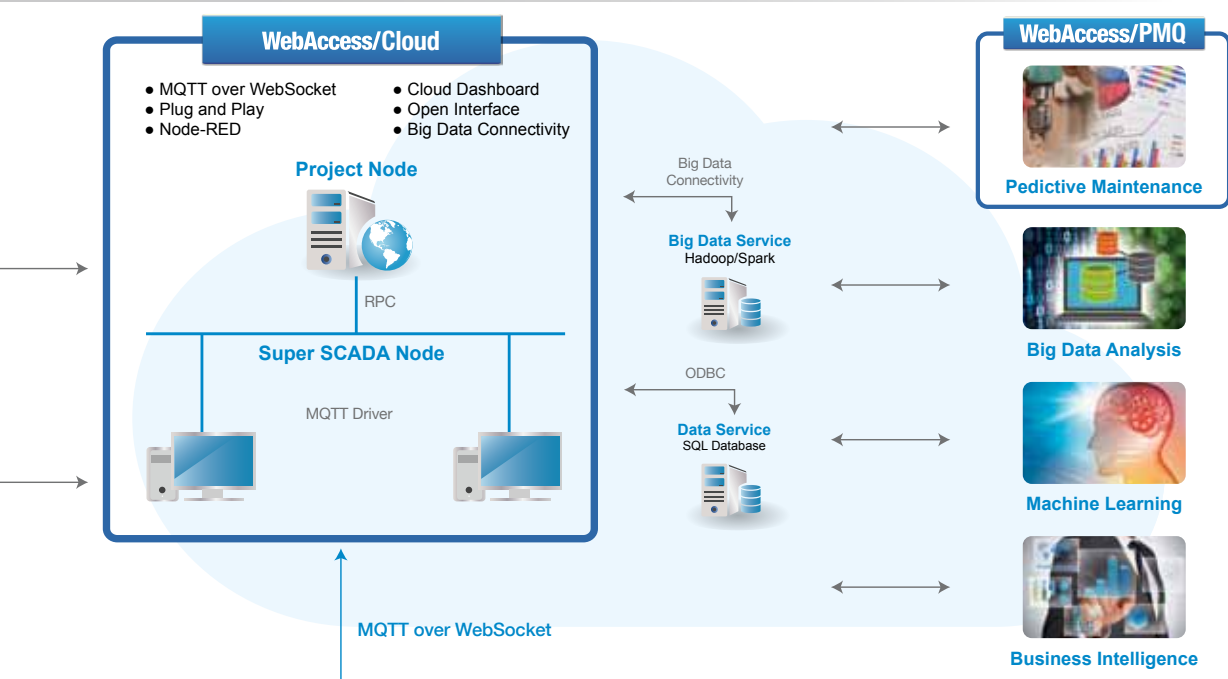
WebAccess/Cloud

● MQTT over WebSocket
● Plug and Play
● Node-RED
● Cloud Dashboard
● Open Interface
● Big Data Connectivity

Project Node

RPC

Super SCADA Node

MQTT Driver

MQTT over WebSocket

Big Data Connectivity

Big Data Service
Hadoop/Spark

ODBC

Data Service
SQL Database

WebAccess/PMQ

Pedictive Maintenance

Big Data Analysis

Machine Learning

Business Intelligence